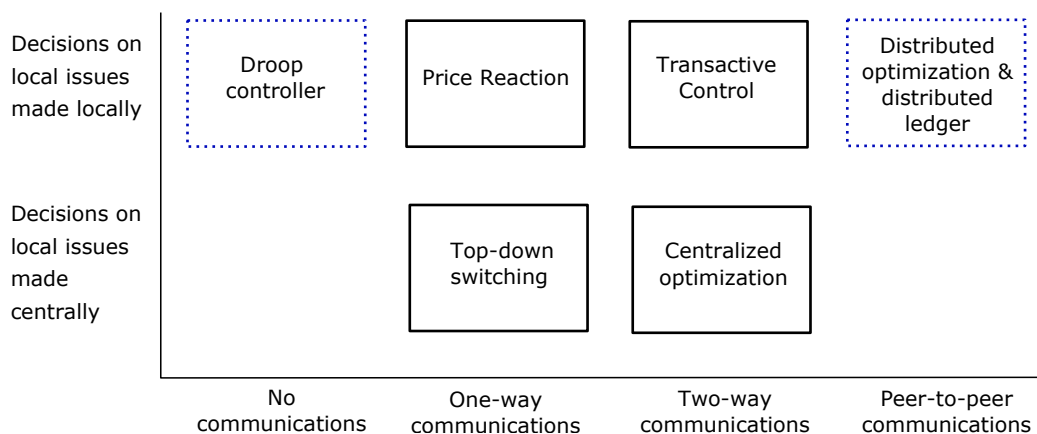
Decisions on local issues made locally

Droop controller

Price Reaction

Transactive Control

Distributed optimization & distributed ledger

Decisions on local issues made centrally

Top-down switching

Centralized optimization

No communications

One-way communications

Two-way communications

Peer-to-peer communications